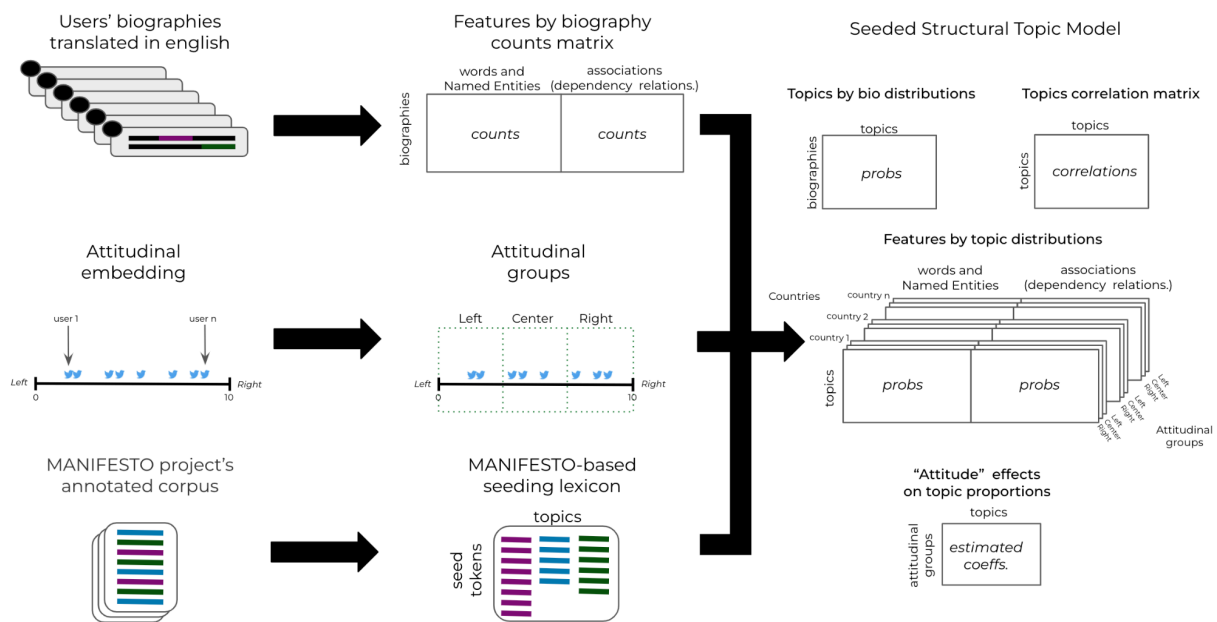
Users' biographies translated in english

Features by biography counts matrix

words and Named Entities

associations (dependency relations.)

biographies

counts

counts

Seeded Structural Topic Model

Topics by bio distributions

topics

biographies

probs

Topics correlation matrix

topics

topics

correlations

Attitudinal embedding

user 1

user n

Left

Right

0

10

Attitudinal groups

Left

Center

Right

Left

Right

0

10

Features by topic distributions

words and Named Entities

associations (dependency relations.)

Countries

country n

country 2

country 1

topics

probs

probs

Left Center Right

Left Center Right

Left Center Right

Attitudinal groups

MANIFESTO project's annotated corpus

MANIFESTO-based seeding lexicon

topics

seed tokens

"Attitude" effects on topic proportions

topics

attitudinal groups

estimated coeffs.